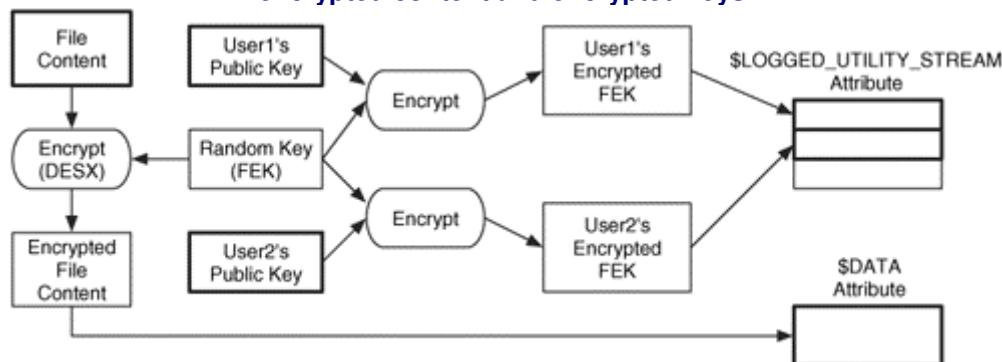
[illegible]

File Content

User1's Public Key

Encrypt

User1's Encrypted FEK

$LOGGED_UTILITY_STREAM Attribute

Encrypt (DESX)

Random Key (FEK)

Encrypt

User2's Encrypted FEK

Encrypted File Content

User2's Public Key

$DATA Attribute